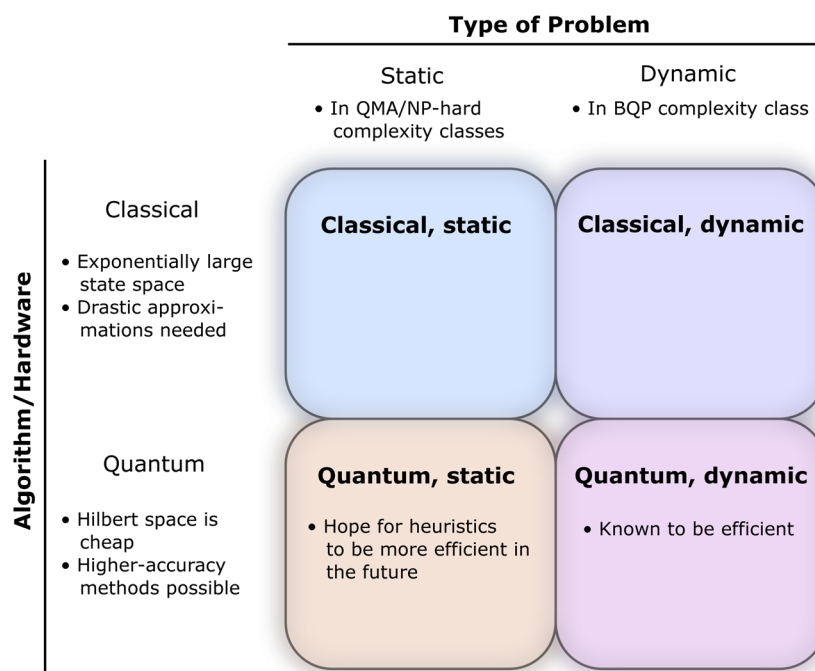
Type of Problem

Static
• In QMA/NP-hard complexity classes

Dynamic
• In BQP complexity class

Algorithm/Hardware

Classical
• Exponentially large state space
• Drastic approximations needed

Classical, static

Classical, dynamic

Quantum
• Hilbert space is cheap
• Higher-accuracy methods possible

Quantum, static
• Hope for heuristics to be more efficient in the future

Quantum, dynamic
• Known to be efficient